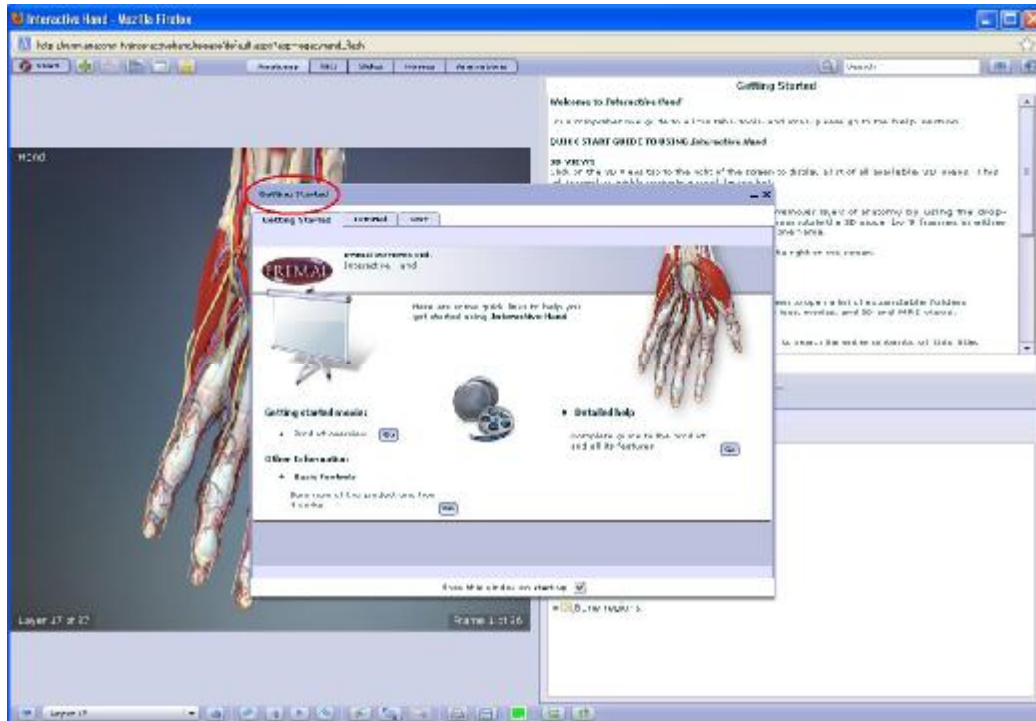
Interactive Hand - Mozilla Firefox

Getting Started

Welcome to Interactive Hand

QUICK START GUIDE TO USING Interactive Hand

3D VIEWS

Hand

Getting Started

Getting Started | Tutorial | User

PRIMAL

Interactive Hand

Here are some quick links to help you get started using Interactive Hand

Getting started movies

Other Information

• Basic features

• Detailed help

Complete guide to the product and all its features

Go

Go

Go

Show this window on startup

Layer 17 of 17

Frame 1 of 36

Layer 17